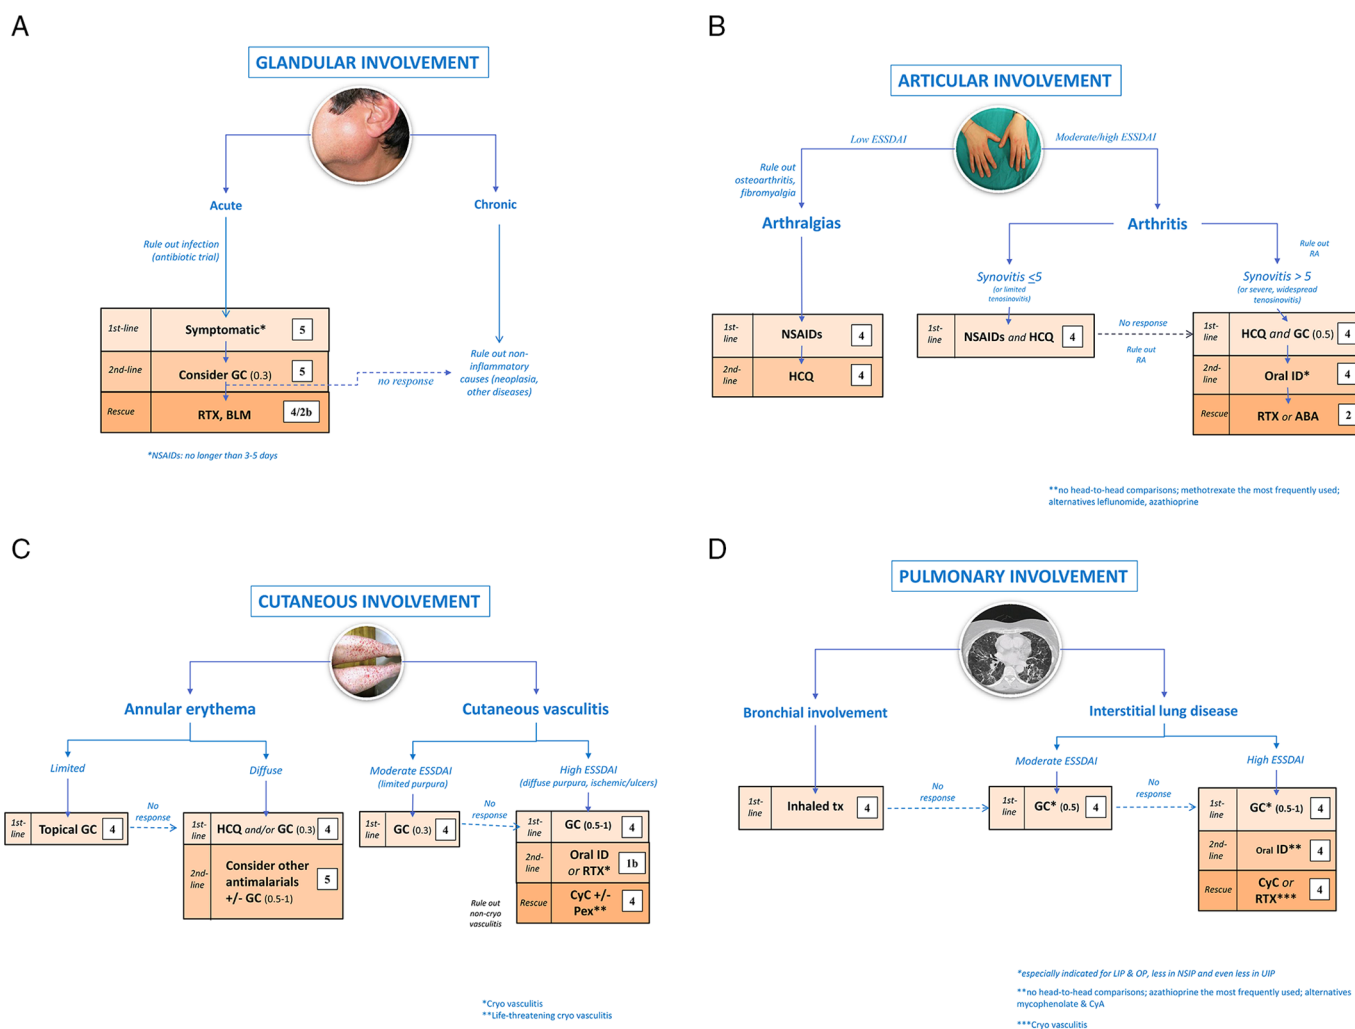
A

GLANDULAR INVOLVEMENT

Acute

Chronic

Rule out infection (antibiotic trial)

| 1st-line | Symptomatic* | 5 |
|---|---|---|
| 2nd-line | Consider GC (0.3) | 5 |
| Rescue | RTX, BLM | 4/2b |

no response

Rule out non-inflammatory causes (neoplasia, other diseases)

*NSAIDs: no longer than 3-5 days

B

ARTICULAR INVOLVEMENT

Low ESSDAI

Moderate/high ESSDAI

Rule out osteoarthritis, fibromyalgia

Arthralgias

Arthritis

| 1st-line | NSAIDs | 4 |
|---|---|---|
| 2nd-line | HCQ | 4 |

Synovitis ≤5 (or limited tenosinovitis)

| 1st-line | NSAIDs and HCQ | 4 |
|---|---|---|

No response

Rule out RA

Rule out RA

Synovitis > 5 (or severe, widespread tenosinovitis)

| 1st-line | HCQ and GC (0.5) | 4 |
|---|---|---|
| 2nd-line | Oral ID* | 4 |
| Rescue | RTX or ABA | 2 |

**no head-to-head comparisons; methotrexate the most frequently used; alternatives leflunomide, azathioprine

C

CUTANEOUS INVOLVEMENT

Annular erythema

Cutaneous vasculitis

Limited

Diffuse

| 1st-line | Topical GC | 4 |
|---|---|---|

No response

| 1st-line | HCQ and/or GC (0.3) | 4 |
|---|---|---|
| 2nd-line | Consider other antimalarials +/- GC (0.5-1) | 5 |

Moderate ESSDAI (limited purpura)

High ESSDAI (diffuse purpura, ischemic/ulcers)

| 1st-line | GC (0.3) | 4 |
|---|---|---|

No response

| 1st-line | GC (0.5-1) | 4 |
|---|---|---|
| 2nd-line | Oral ID or RTX* | 1b |
| Rescue | CyC +/- Pex** | 4 |

Rule out non-cryo vasculitis

*Cryo vasculitis
**Life-threatening cryo vasculitis

D

PULMONARY INVOLVEMENT

Bronchial involvement

Interstitial lung disease

| 1st-line | Inhaled tx | 4 |
|---|---|---|

No response

Moderate ESSDAI

| 1st-line | GC* (0.5) | 4 |
|---|---|---|

No response

High ESSDAI

| 1st-line | GC* (0.5-1) | 4 |
|---|---|---|
| 2nd-line | Oral ID** | 4 |
| Rescue | CyC or RTX*** | 4 |

*especially indicated for LIP & OP, less in NSIP and even less in UIP

**no head-to-head comparisons; azathioprine the most frequently used; alternatives mycophenolate & CyA

***Cryo vasculitis